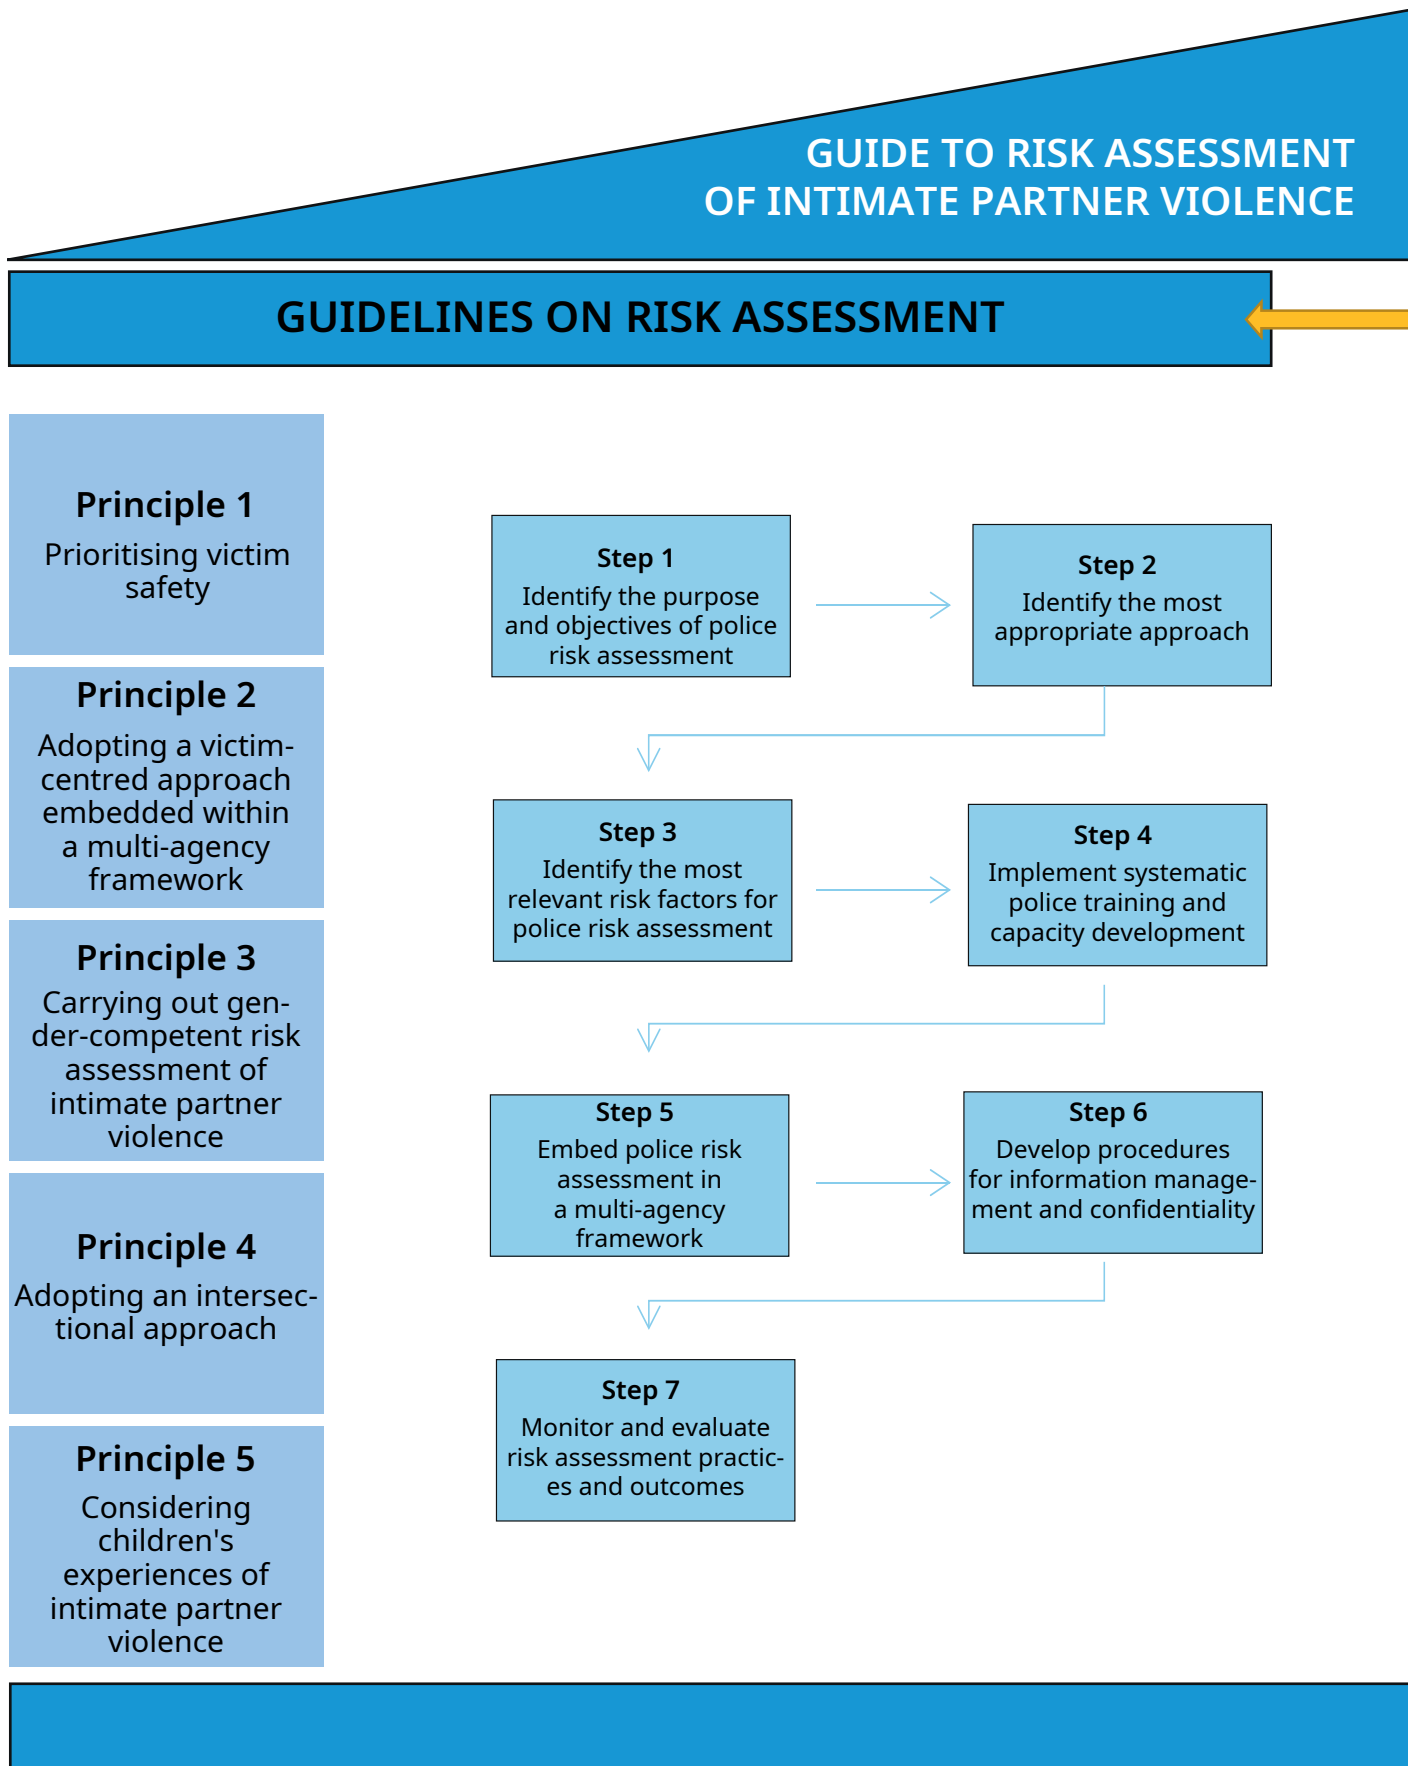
GUIDE TO RISK ASSESSMENT
OF INTIMATE PARTNER VIOLENCE

GUIDELINES ON RISK ASSESSMENT

Principle 1
Prioritising victim safety

Principle 2
Adopting a victim-centred approach embedded within a multi-agency framework

Principle 3
Carrying out gender-competent risk assessment of intimate partner violence

Principle 4
Adopting an intersectional approach

Principle 5
Considering children's experiences of intimate partner violence

Step 1
Identify the purpose and objectives of police risk assessment

Step 2
Identify the most appropriate approach

Step 3
Identify the most relevant risk factors for police risk assessment

Step 4
Implement systematic police training and capacity development

Step 5
Embed police risk assessment in a multi-agency framework

Step 6
Develop procedures for information management and confidentiality

Step 7
Monitor and evaluate risk assessment practices and outcomes